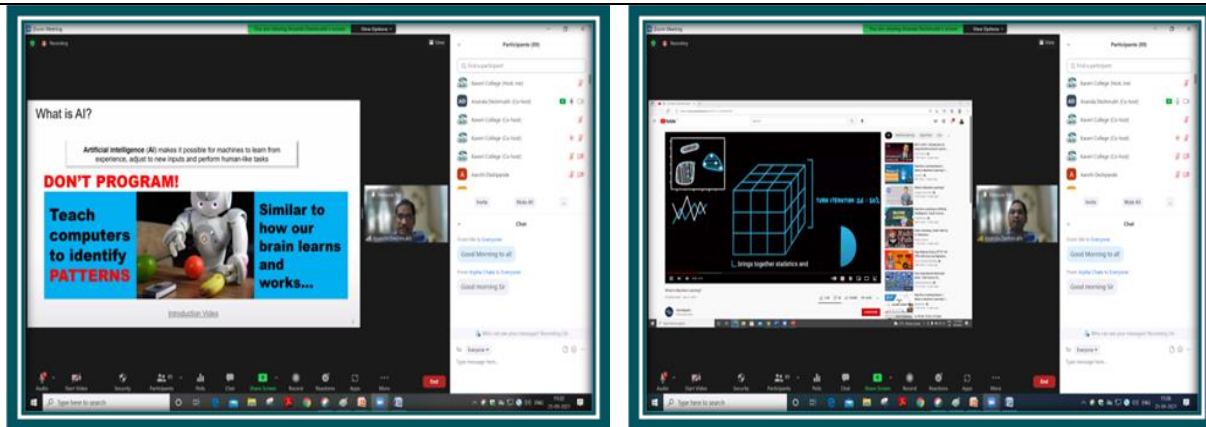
Zoom Meeting

You are viewing Ananda Deshmukh's screen   View Options

Recording

View

What is AI?

Artificial intelligence (AI) makes it possible for machines to learn from experience, adjust to new inputs and perform human-like tasks

DON'T PROGRAM!

Teach computers to identify PATTERNS

Similar to how our brain learns and works...

Introduction Video

Ananda Deshmukh

Participants (09)

Find a participant

Kaveri College (Host, me)

Ananda Deshmukh (Co-host)

Kaveri College (Co-host)

Kaveri College (Co-host)

Kaveri College (Co-host)

Aarohi Deshpande

Invite   Mute All   ...

Chat

From Me to Everyone

Good Morning to all

From Arpita Chate to Everyone

Good morning Sir

Who can see your messages? Recording On

To: Everyone

Type message here...

Audio   Start Video   Security   Participants   Polls   Chat   Share Screen   Record   Reactions   Apps   More   End

Type here to search

ENG

Zoom Meeting

You are viewing Ananda Deshmukh's screen   View Options

Recording

View

YouTube

... brings together statistics and

TURN ITERATION 3d : 3d

What is Machine Learning?

Ananda Deshmukh

Participants (09)

Find a participant

Kaveri College (Host, me)

Ananda Deshmukh (Co-host)

Kaveri College (Co-host)

Kaveri College (Co-host)

Kaveri College (Co-host)

Aarohi Deshpande

Invite   Mute All   ...

Chat

From Me to Everyone

Good Morning to all

From Arpita Chate to Everyone

Good morning Sir

Who can see your messages? Recording On

To: Everyone

Type message here...

Audio   Start Video   Security   Participants   Polls   Chat   Share Screen   Record   Reactions   Apps   More   End

Type here to search

ENG